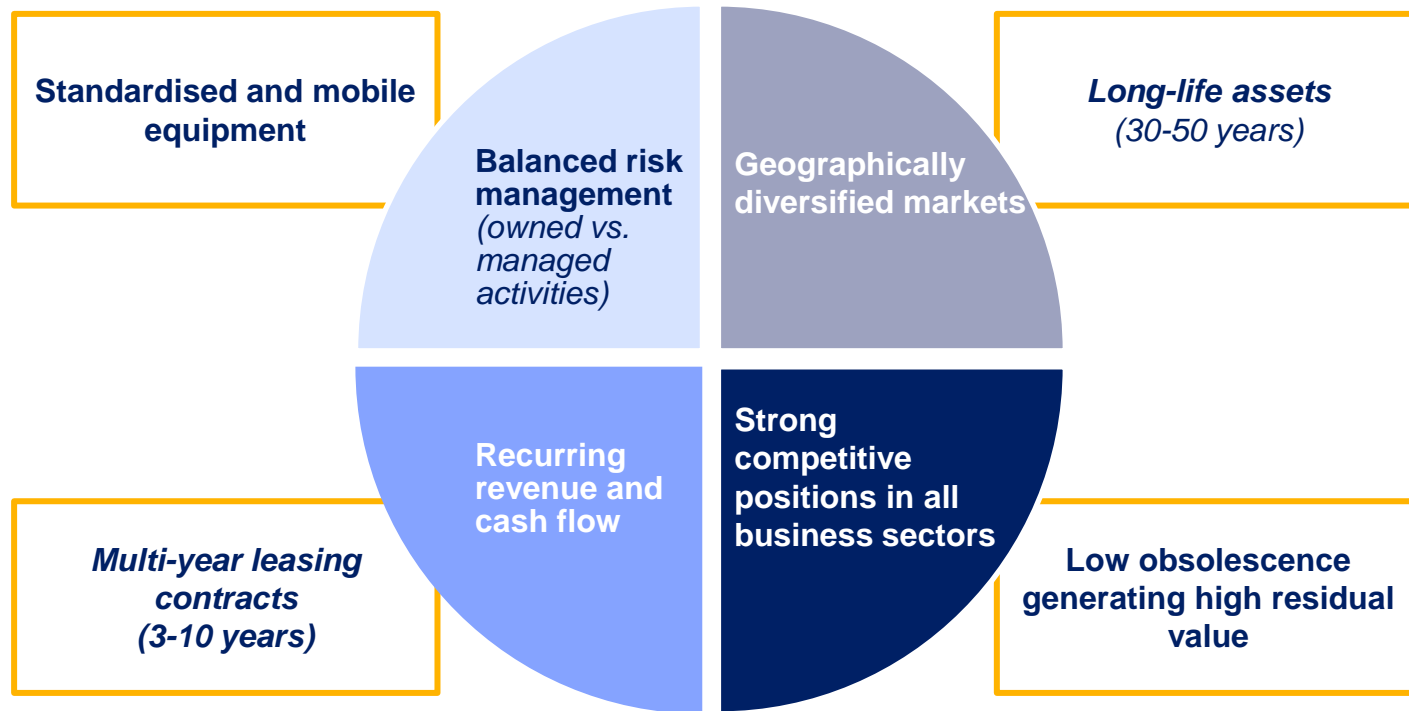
Standardised and mobile equipment

Balanced risk management
(owned vs. managed activities)

Geographically diversified markets

Long-life assets
(30-50 years)

Recurring revenue and cash flow

Strong competitive positions in all business sectors

Multi-year leasing contracts
(3-10 years)

Low obsolescence generating high residual value